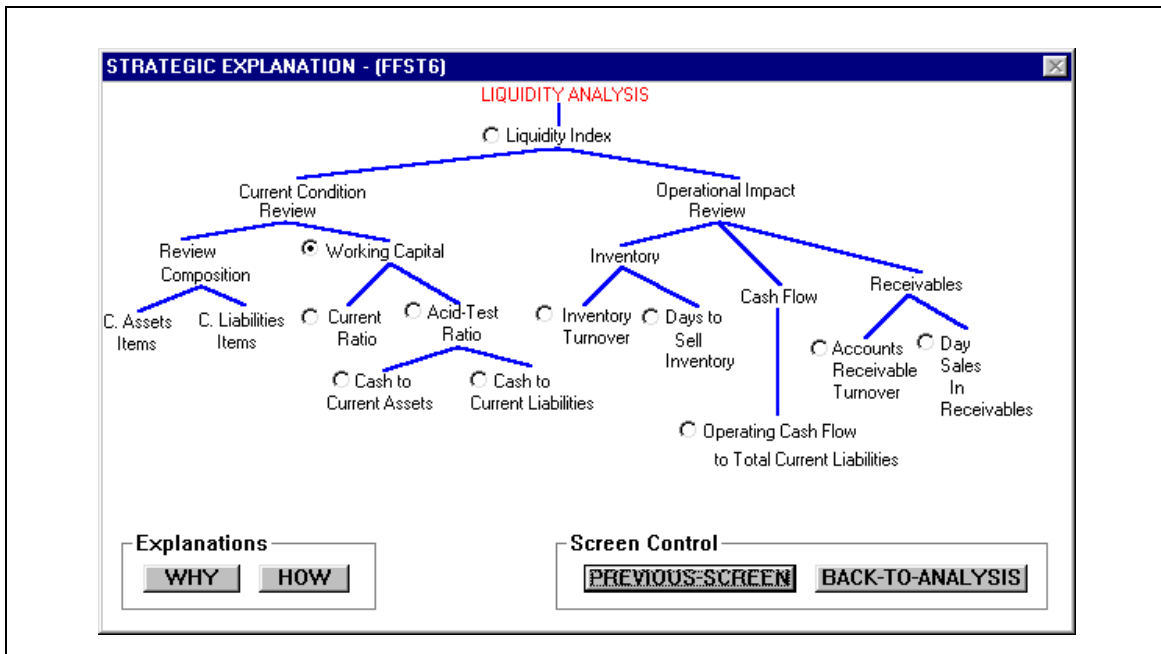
STRATEGIC EXPLANATION - (FFST6)

LIQUIDITY ANALYSIS

Liquidity Index

Current Condition Review

Operational Impact Review

Review Composition

Working Capital

C. Assets Items

C. Liabilities Items

Current Ratio

Acid-Test Ratio

Cash to Current Assets

Cash to Current Liabilities

Inventory

Inventory Turnover

Days to Sell Inventory

Cash Flow

Operating Cash Flow to Total Current Liabilities

Receivables

Accounts Receivable Turnover

Day Sales In Receivables

Explanations

WHY

HOW

Screen Control

PREVIOUS-SCREEN

BACK-TO-ANALYSIS